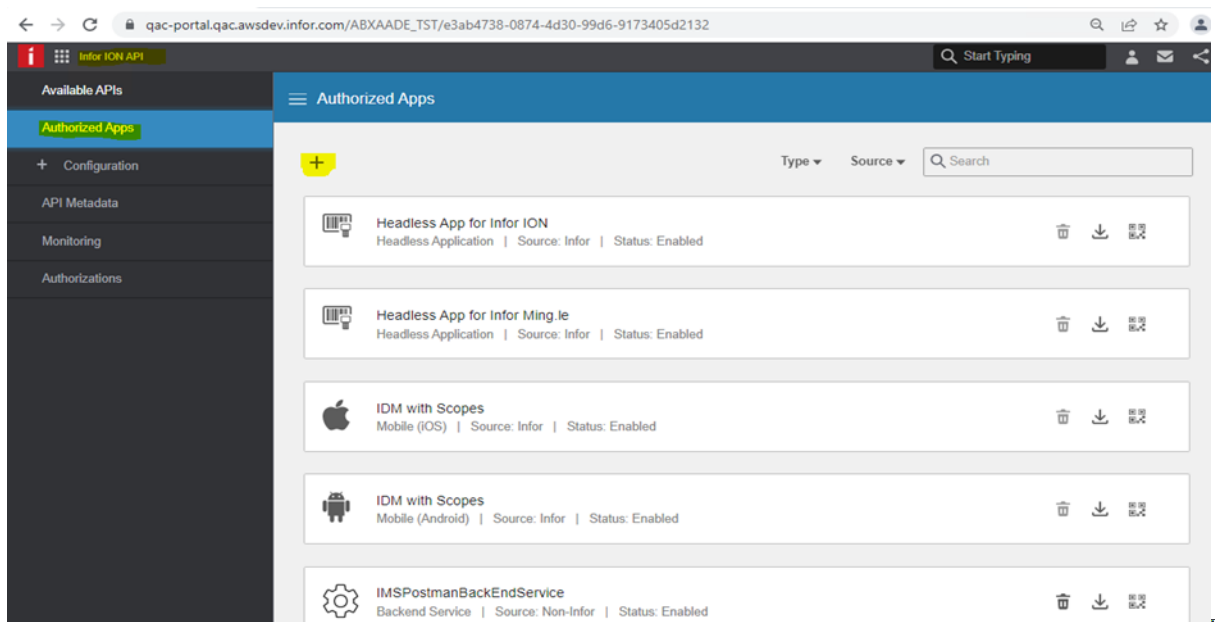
qac-portal.qac.awsdev.infor.com/ABXAADE_TST/e3ab4738-0874-4d30-99d6-9173405d2132

i Infor ION API

Start Typing

Available APIs

Authorized Apps

+ Configuration

API Metadata

Monitoring

Authorizations

Authorized Apps

+

Type

Source

Search

Headless App for Infor ION
Headless Application | Source: Infor | Status: Enabled

Headless App for Infor Ming.le
Headless Application | Source: Infor | Status: Enabled

IDM with Scopes
Mobile (iOS) | Source: Infor | Status: Enabled

IDM with Scopes
Mobile (Android) | Source: Infor | Status: Enabled

IMSPostmanBackEndService
Backend Service | Source: Non-Infor | Status: Enabled